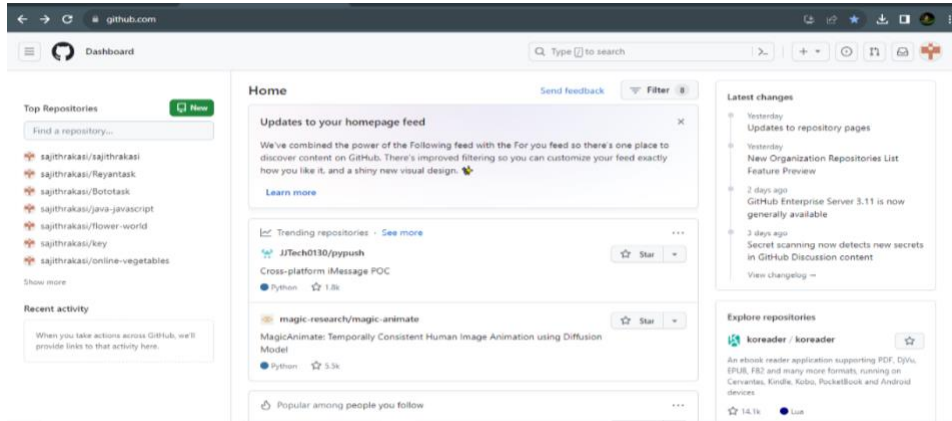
github.com

Dashboard

Type / to search

Top Repositories

New

Find a repository...

sajithrakasi/sajithrakasi
sajithrakasi/Reyantask
sajithrakasi/Bototask
sajithrakasi/java-javascript
sajithrakasi/flower-world
sajithrakasi/key
sajithrakasi/online-vegetables

Show more

Recent activity

When you take actions across GitHub, we'll provide links to that activity here.

Home

Send feedback

Filter 8

Updates to your homepage feed

We've combined the power of the Following feed with the For you feed so there's one place to discover content on GitHub. There's improved filtering so you can customize your feed exactly how you like it, and a shiny new visual design.

Learn more

Trending repositories · See more

JJTech0130/pypush

Star

Cross-platform iMessage POC

Python 1.8k

magic-research/magic-animate

Star

MagicAnimate: Temporally Consistent Human Image Animation using Diffusion Model

Python 5.5k

Popular among people you follow

Latest changes

Yesterday
Updates to repository pages

Yesterday
New Organization Repositories List Feature Preview

2 days ago
GitHub Enterprise Server 3.11 is now generally available

3 days ago
Secret scanning now detects new secrets in GitHub Discussion content

View changelog →

Explore repositories

koreader / koreader

An ebook reader application supporting PDF, DjVu, EPUB, FB2 and many more formats, running on Cervantes, Kindle, Kobo, PocketBook and Android devices

14.1k Lua